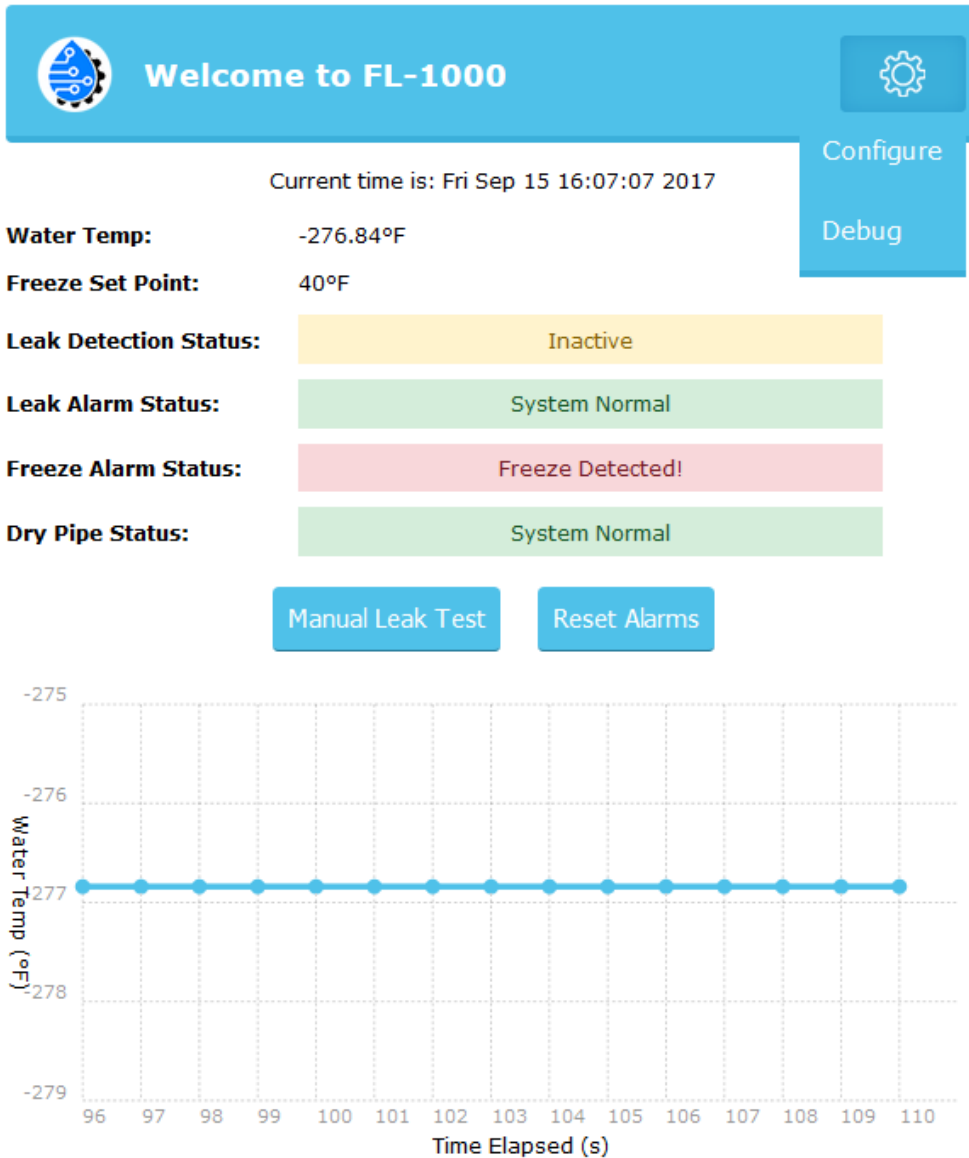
Welcome to FL-1000

Configure

Debug

Current time is: Fri Sep 15 16:07:07 2017

Water Temp: -276.84°F

Freeze Set Point: 40°F

Leak Detection Status: Inactive

Leak Alarm Status: System Normal

Freeze Alarm Status: Freeze Detected!

Dry Pipe Status: System Normal

Manual Leak Test

Reset Alarms

-275
-276
-277
-278
-279

Water Temp (°F)

96 97 98 99 100 101 102 103 104 105 106 107 108 109 110

Time Elapsed (s)